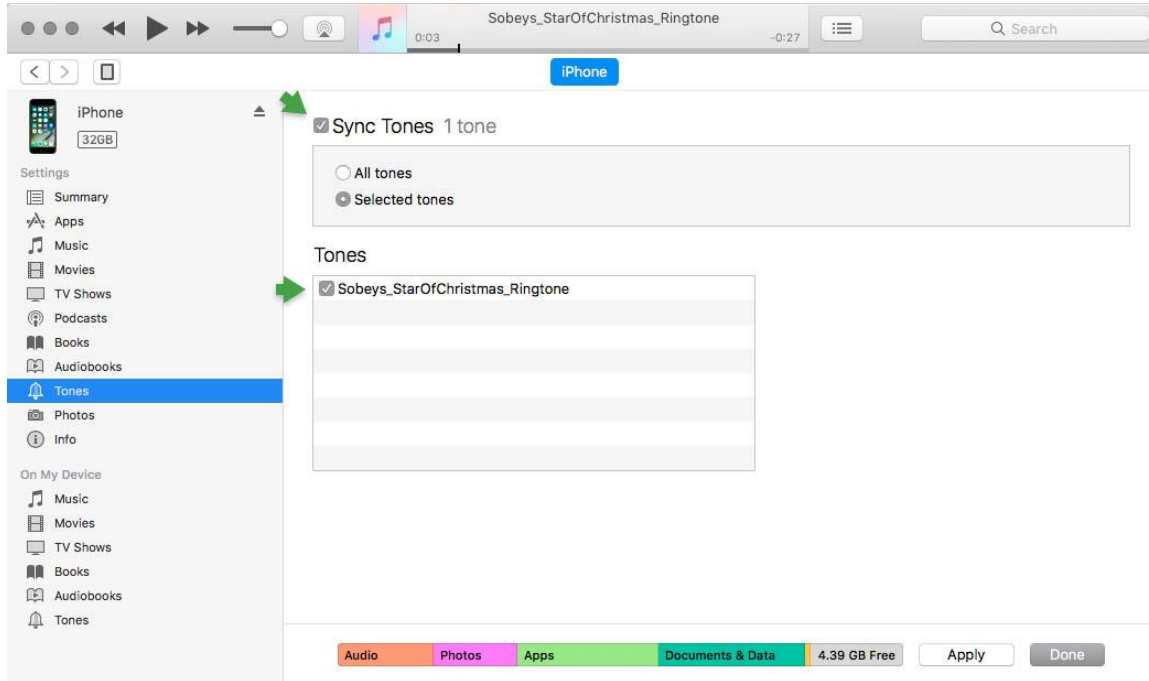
Sobeys_StarOfChristmas_Ringtone
0:03
-0:27
Search

iPhone

iPhone
32GB

Settings
Summary
Apps
Music
Movies
TV Shows
Podcasts
Books
Audiobooks
Tones
Photos
Info

On My Device
Music
Movies
TV Shows
Books
Audiobooks
Tones

Sync Tones 1 tone

All tones
Selected tones

Tones

Sobeys_StarOfChristmas_Ringtone

Audio
Photos
Apps
Documents & Data
4.39 GB Free
Apply
Done